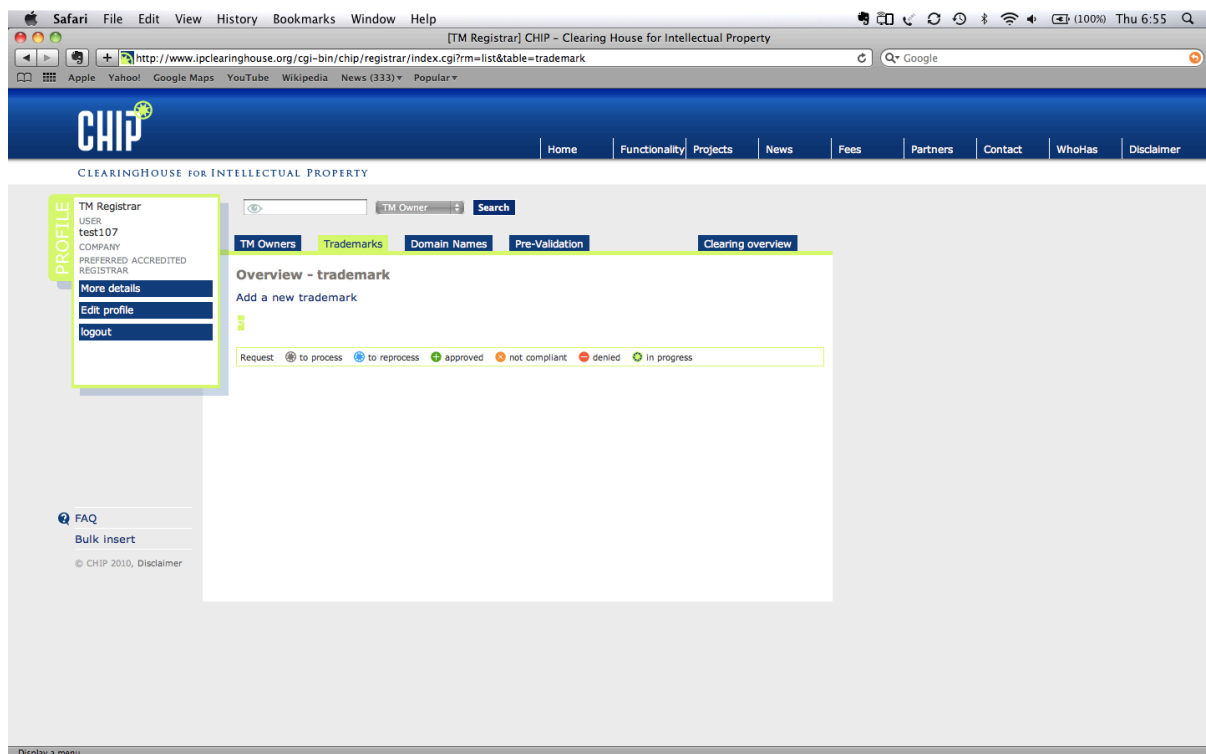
Safari File Edit View History Bookmarks Window Help (100%) Thu 6:55

[TM Registrar] CHIP – Clearing House for Intellectual Property

http://www.ipclearinghouse.org/cgi-bin/chip/registrar/index.cgi?rm=list&table=trademark

Google

Apple Yahoo! Google Maps YouTube Wikipedia News (333) Popular

CHIP

Home | Functionality | Projects | News | Fees | Partners | Contact | WhoHas | Disclaimer

CLEARINGHOUSE FOR INTELLECTUAL PROPERTY

PROFILE

TM Registrar
USER
test107
COMPANY
PREFERRED ACCREDITED REGISTRAR

More details
Edit profile
logout

TM Owner Search

TM Owners | Trademarks | Domain Names | Pre-Validation | Clearing overview

Overview - trademark

Add a new trademark

Request to process to reprocess approved not compliant denied in progress

FAQ
Bulk insert
© CHIP 2010, Disclaimer

Display a menu